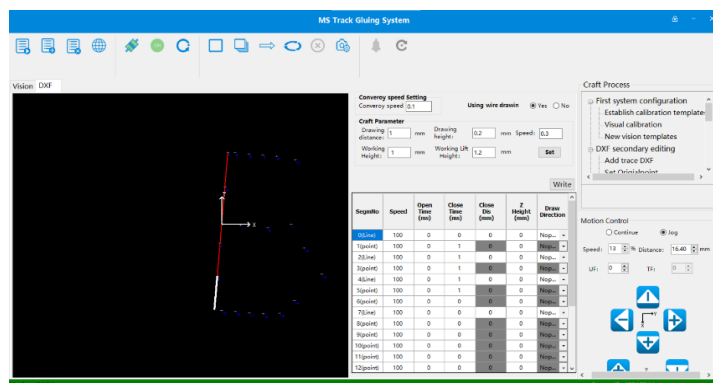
MS Track Gluing System

Vision DXF

Converoy speed Setting
Converoy speed 0.1
Using wire drawin Yes No

Craft Parameter
Drawing distance: 1 mm
Drawing height: 0.2 mm
Speed: 6.3
Working Height: 1 mm
Working Lift Height: 1.2 mm
Set

Write

| SegmNo | Speed | Open Time (ms) | Close Time (ms) | Close Dis (mm) | Z Height (mm) | Draw Direction |
|---|---|---|---|---|---|---|
| 0(Line) | 100 | 0 | 0 | 0 | 0 | Nop... |
| 1(point) | 100 | 0 | 1 | 0 | 0 | Nop... |
| 2(Line) | 100 | 0 | 1 | 0 | 0 | Nop... |
| 3(point) | 100 | 0 | 1 | 0 | 0 | Nop... |
| 4(Line) | 100 | 0 | 1 | 0 | 0 | Nop... |
| 5(point) | 100 | 0 | 1 | 0 | 0 | Nop... |
| 6(point) | 100 | 0 | 0 | 0 | 0 | Nop... |
| 7(Line) | 100 | 0 | 0 | 0 | 0 | Nop... |
| 8(point) | 100 | 0 | 0 | 0 | 0 | Nop... |
| 9(point) | 100 | 0 | 0 | 0 | 0 | Nop... |
| 10(point) | 100 | 0 | 0 | 0 | 0 | Nop... |
| 11(point) | 100 | 0 | 0 | 0 | 0 | Nop... |
| 12(point) | 100 | 0 | 0 | 0 | 0 | Nop... |

Craft Process
First system configuration
Establish calibration template
Visual calibration
New vision templates
DXF secondary editing
Add trace DXF
Set Originalpoint

Motion Control
Continue Jog
Speed: 13 % Distance: 16.40 mm
UF: 0 TF: 0